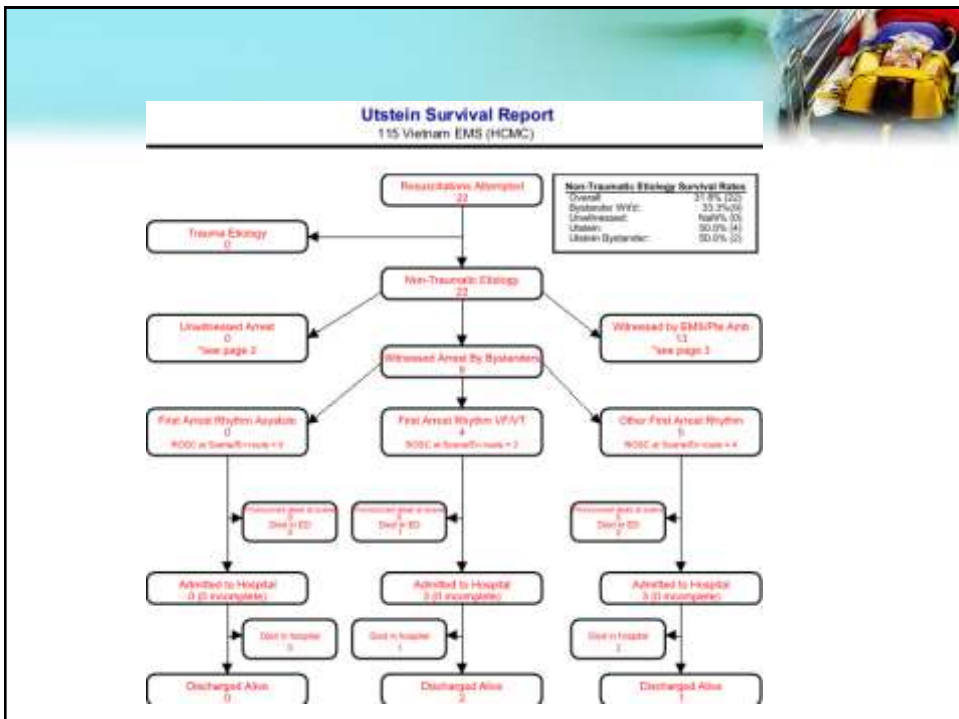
Utstein Survival Report
115 Vietnam EMS (HCMC)

Resuscitations Attempted
22

Non-Traumatic Etiology Survival Rates
Overall: 31.8% (22)
Bystander Witd: 33.3% (9)
Unwitnessed: NaN% (0)
Utstein: 50.0% (4)
Utstein Bystander: 50.0% (2)

Trauma Etiology
0

Non-Traumatic Etiology
22

Unwitnessed Arrest
0
*see page 2

Witnessed by EMS/Ple Arrv
13
*see page 3

Witnessed Arrest By Bystanders
9

First Arrest Rhythm Asystole
0
ROSC at Scene/Enroute = 0

First Arrest Rhythm VF/VT
4
ROSC at Scene/Enroute = 2

Other First Arrest Rhythm
5
ROSC at Scene/Enroute = 4

Pronounced dead at scene
0
Died in ED
0

Pronounced dead at scene
0
Died in ED
1

Pronounced dead at scene
0
Died in ED
2

Admitted to Hospital
0 (0 incomplete)

Admitted to Hospital
3 (0 incomplete)

Admitted to Hospital
3 (0 incomplete)

Died in hospital
0

Died in hospital
1

Died in hospital
2

Discharged Alive
0

Discharged Alive
2

Discharged Alive
1